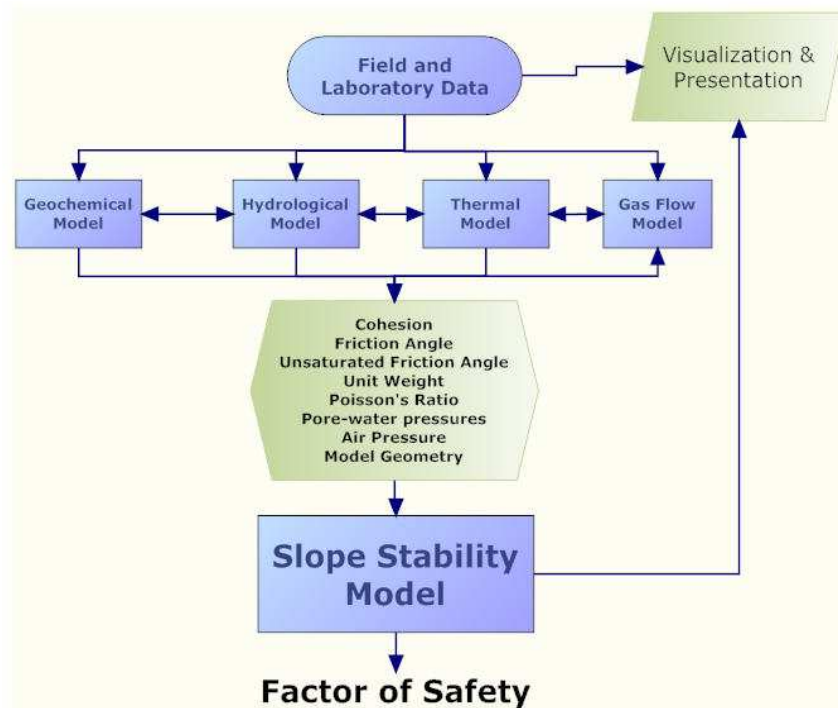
Field and Laboratory Data

Visualization & Presentation

Geochemical Model

Hydrological Model

Thermal Model

Gas Flow Model

Cohesion
Friction Angle
Unsaturated Friction Angle
Unit Weight
Poisson's Ratio
Pore-water pressures
Air Pressure
Model Geometry

Slope Stability Model

Factor of Safety